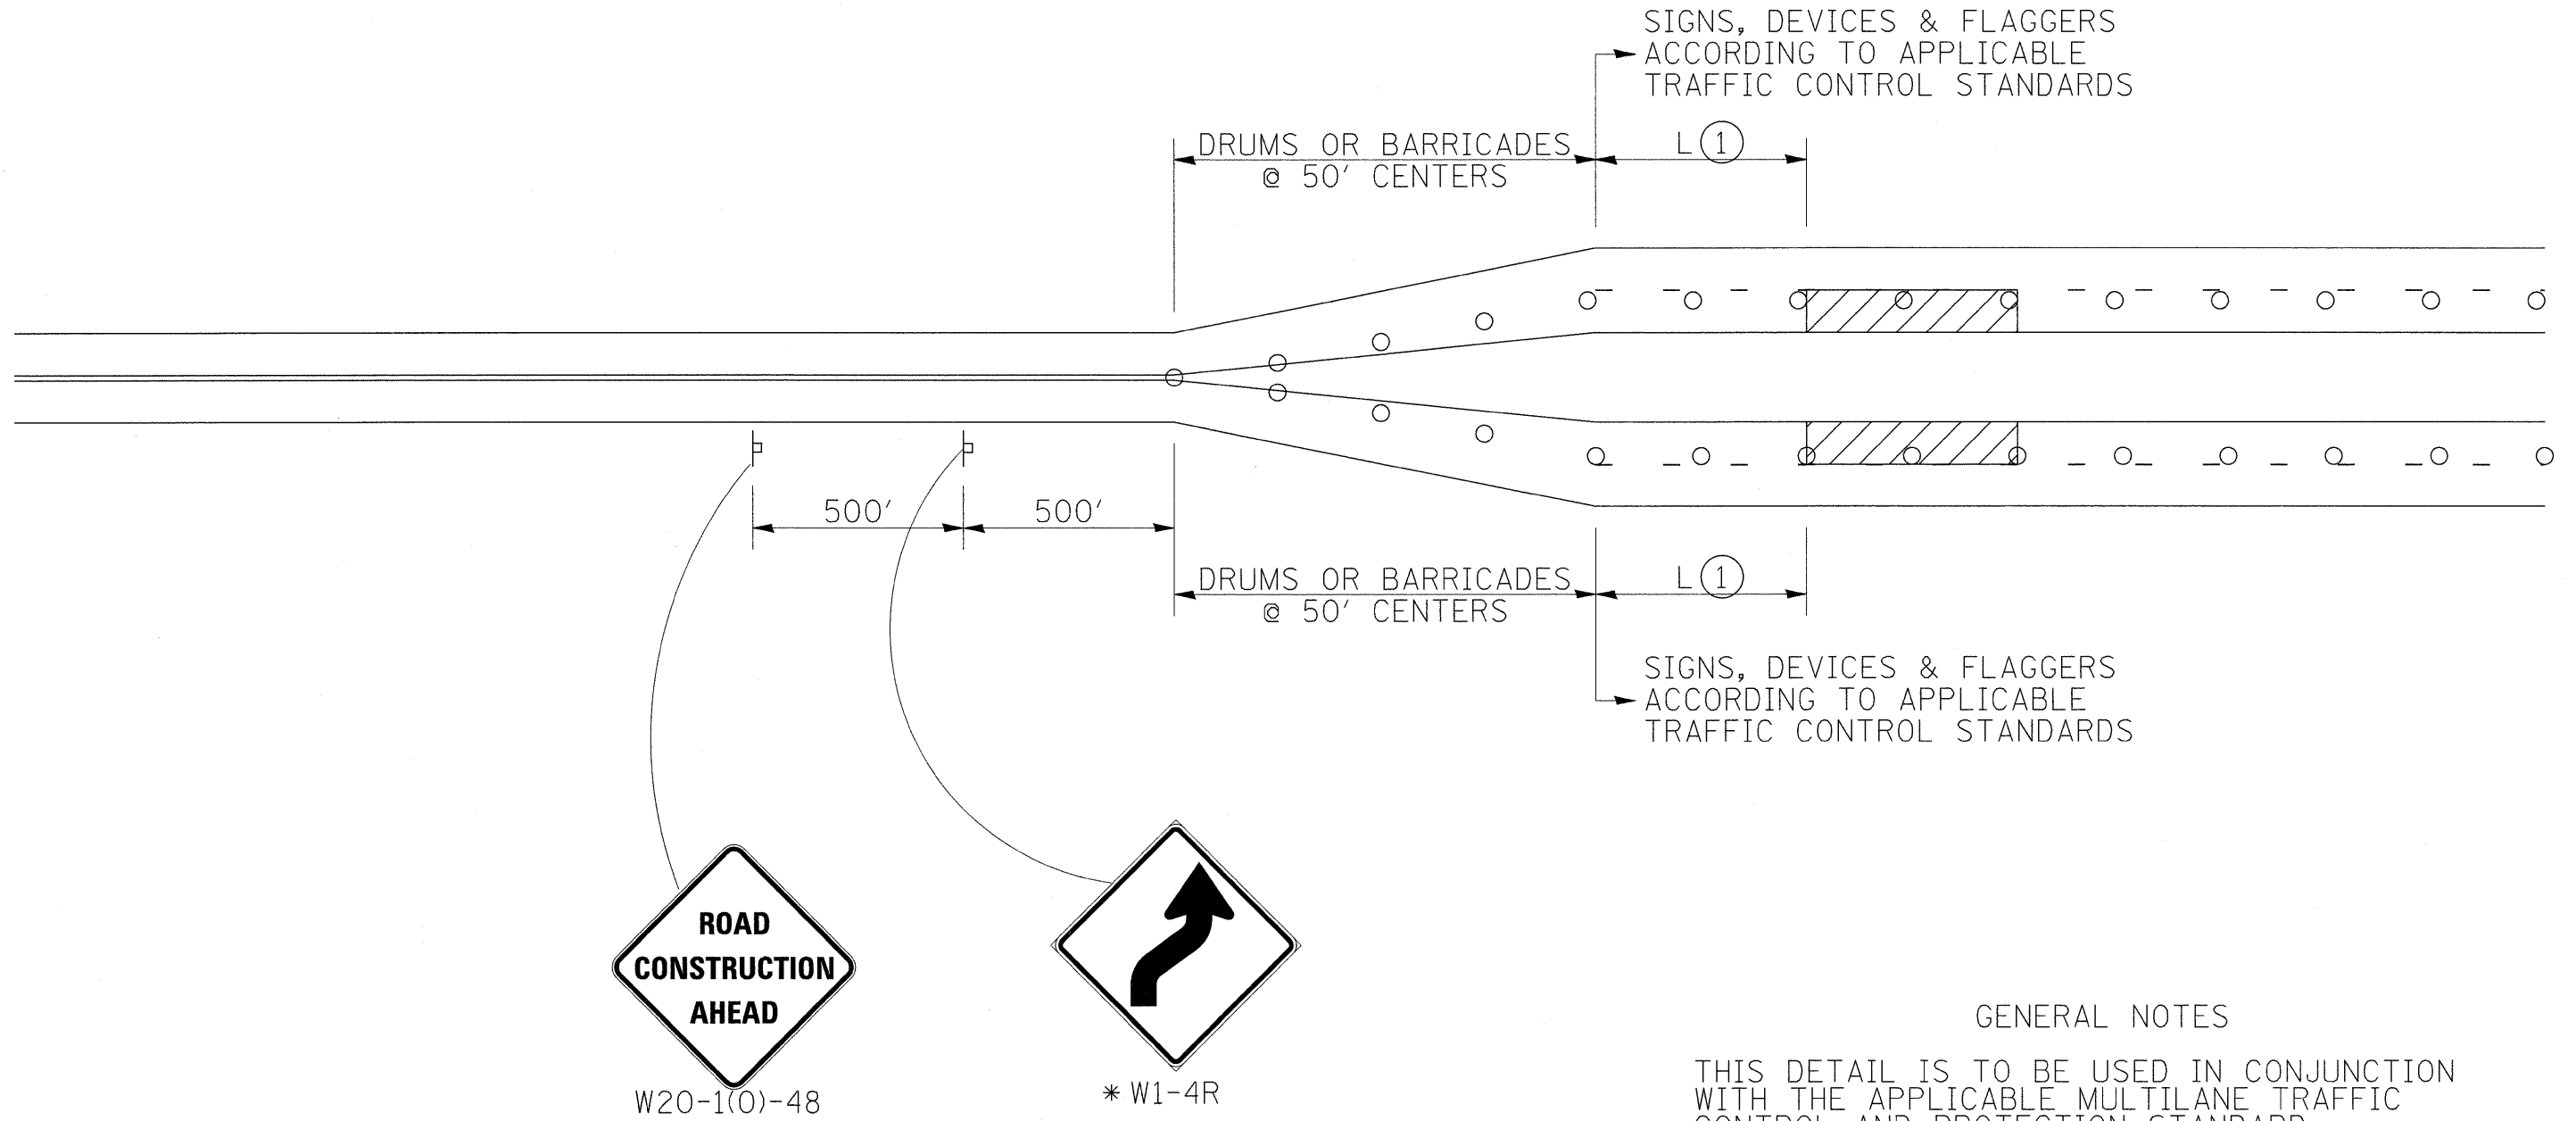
SIGNS, DEVICES & FLAGGERS ACCORDING TO APPLICABLE TRAFFIC CONTROL STANDARDS

DRUMS OR BARRICADES @ 50' CENTERS

L (1)

500'

500'

DRUMS OR BARRICADES @ 50' CENTERS

L (1)

SIGNS, DEVICES & FLAGGERS ACCORDING TO APPLICABLE TRAFFIC CONTROL STANDARDS

ROAD CONSTRUCTION AHEAD

W20-1(O)-48

* W1-4R

GENERAL NOTES

THIS DETAIL IS TO BE USED IN CONJUNCTION WITH THE APPLICABLE MULTILANE TRAFFIC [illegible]